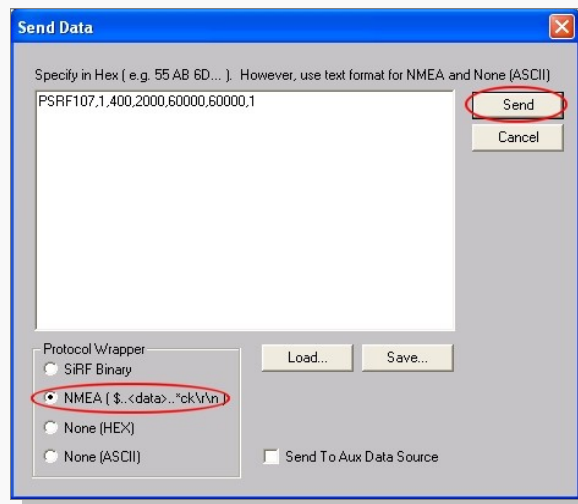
Send Data

Specify in Hex ( e.g. 55 AB 6D... ). However, use text format for NMEA and None (ASCII)

PSRF107,1,400,2000,60000,60000,1

Send

Cancel

Protocol Wrapper

SiRF Binary

NMEA ( $..<data>..*ck\r\n )

None (HEX)

None (ASCII)

Load...

Save...

Send To Aux Data Source